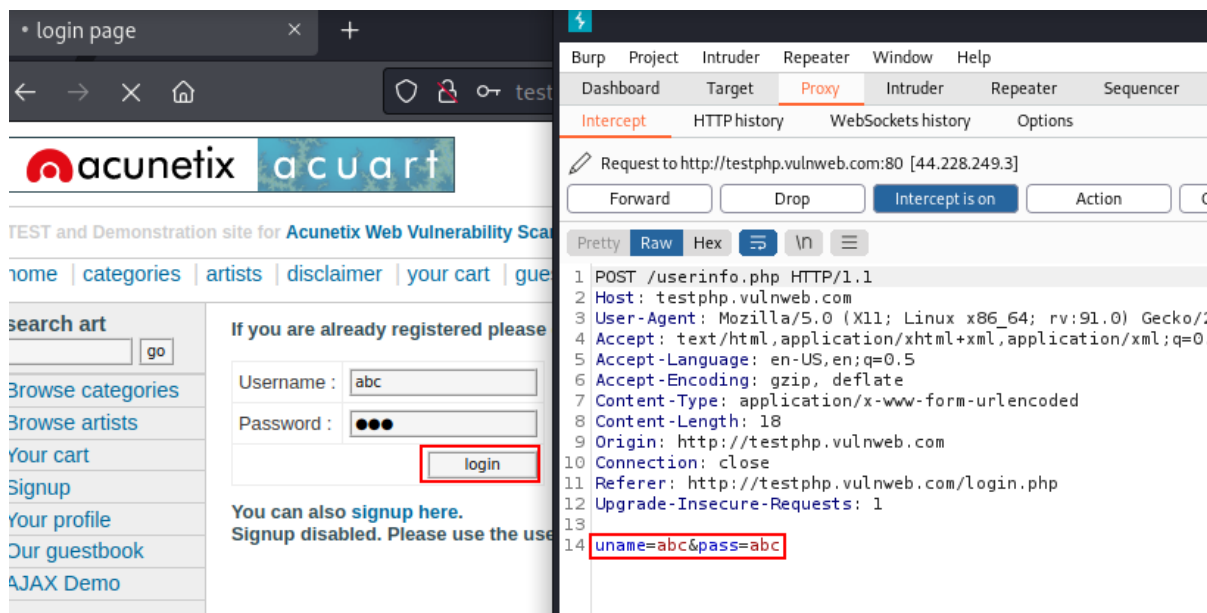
• login page ×
+

test

acunetix acuart

TEST and Demonstration site for Acunetix Web Vulnerability Sca

home | categories | artists | disclaimer | your cart | gue

search art
go

Browse categories
Browse artists
Your cart
Signup
Your profile
Our guestbook
AJAX Demo

If you are already registered please

Username : abc
Password : ●●●
login

You can also signup here.
Signup disabled. Please use the use

Burp Project Intruder Repeater Window Help
Dashboard Target Proxy Intruder Repeater Sequencer
Intercept HTTP history WebSockets history Options

Request to http://testphp.vulnweb.com:80 [44.228.249.3]
Forward Drop Intercept is on Action

Pretty Raw Hex \n

1 POST /userinfo.php HTTP/1.1
2 Host: testphp.vulnweb.com
3 User-Agent: Mozilla/5.0 (X11; Linux x86_64; rv:91.0) Gecko/2
4 Accept: text/html,application/xhtml+xml,application/xml;q=0.
5 Accept-Language: en-US,en;q=0.5
6 Accept-Encoding: gzip, deflate
7 Content-Type: application/x-www-form-urlencoded
8 Content-Length: 18
9 Origin: http://testphp.vulnweb.com
10 Connection: close
11 Referer: http://testphp.vulnweb.com/login.php
12 Upgrade-Insecure-Requests: 1
13
14 uname=abc&pass=abc